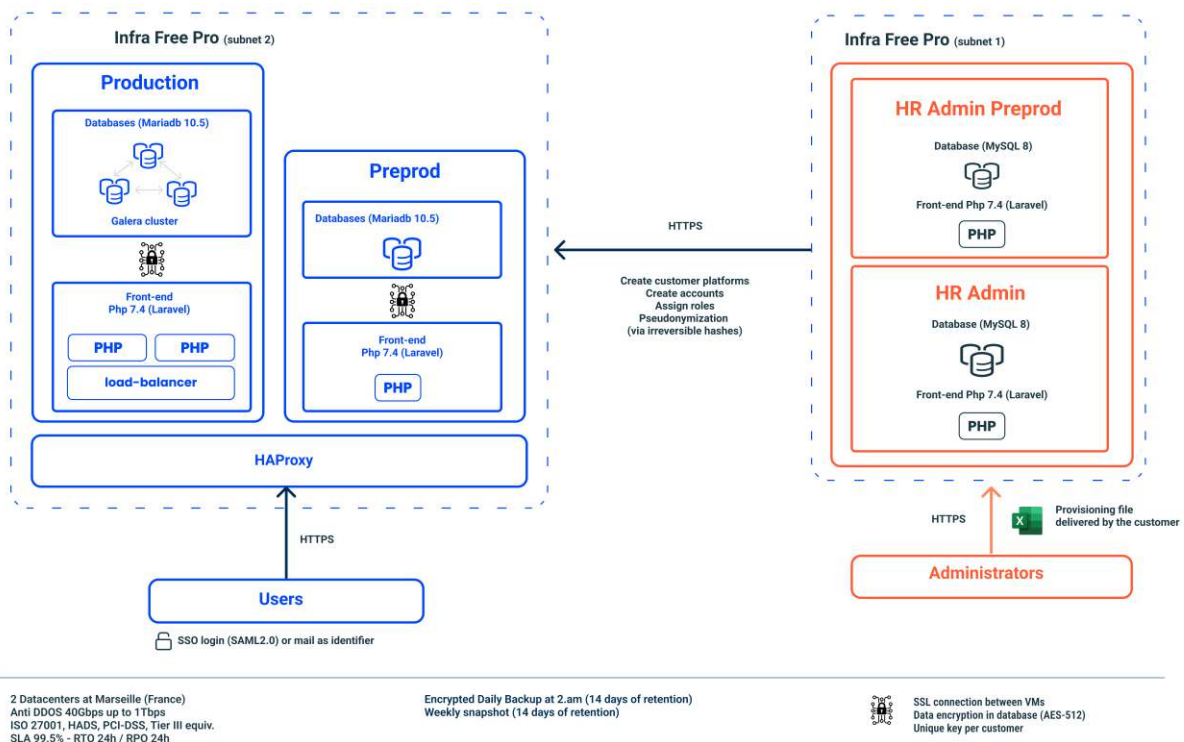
Infra Free Pro (subnet 2)

Production

Databases (Mariadb 10.5)

Galera cluster

Front-end
Php 7.4 (Laravel)

PHP

PHP

load-balancer

Preprod

Databases (Mariadb 10.5)

Front-end
Php 7.4 (Laravel)

PHP

HAProxy

HTTPS

Users

SSO login (SAML2.0) or mail as identifier

HTTPS

Create customer platforms
Create accounts
Assign roles
Pseudonymization
(via irreversible hashes)

Infra Free Pro (subnet 1)

HR Admin Preprod

Database (MySQL 8)

Front-end Php 7.4 (Laravel)

PHP

HR Admin

Database (MySQL 8)

Front-end Php 7.4 (Laravel)

PHP

HTTPS

Provisioning file
delivered by the customer

Administrators

2 Datacenters at Marseille (France)
Anti DDOS 40Gbps up to 1Tbps
ISO 27001, HADS, PCI-DSS, Tier III equiv.
SLA 99.5% - RTO 24h / RPO 24h

Encrypted Daily Backup at 2.am (14 days of retention)
Weekly snapshot (14 days of retention)

SSL connection between VMs
Data encryption in database (AES-512)
Unique key per customer